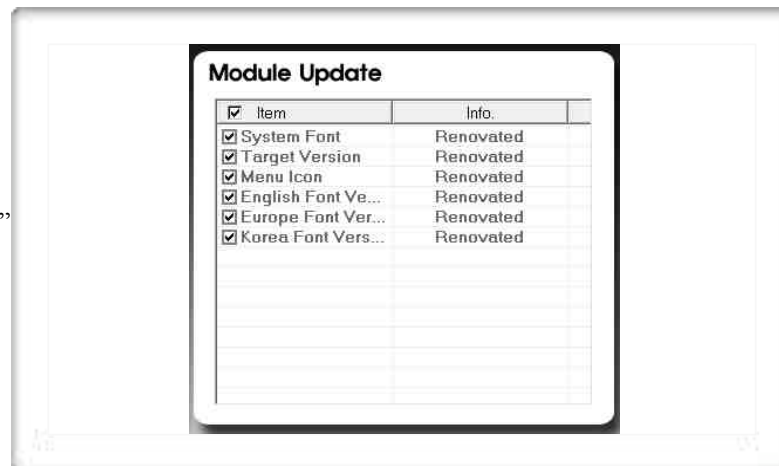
Module Update

| Item | Info. |
|---|---|
| System Font | Renovated |
| Target Version | Renovated |
| Menu Icon | Renovated |
| English Font Ve... | Renovated |
| Europe Font Ver... | Renovated |
| Korea Font Vers... | Renovated |